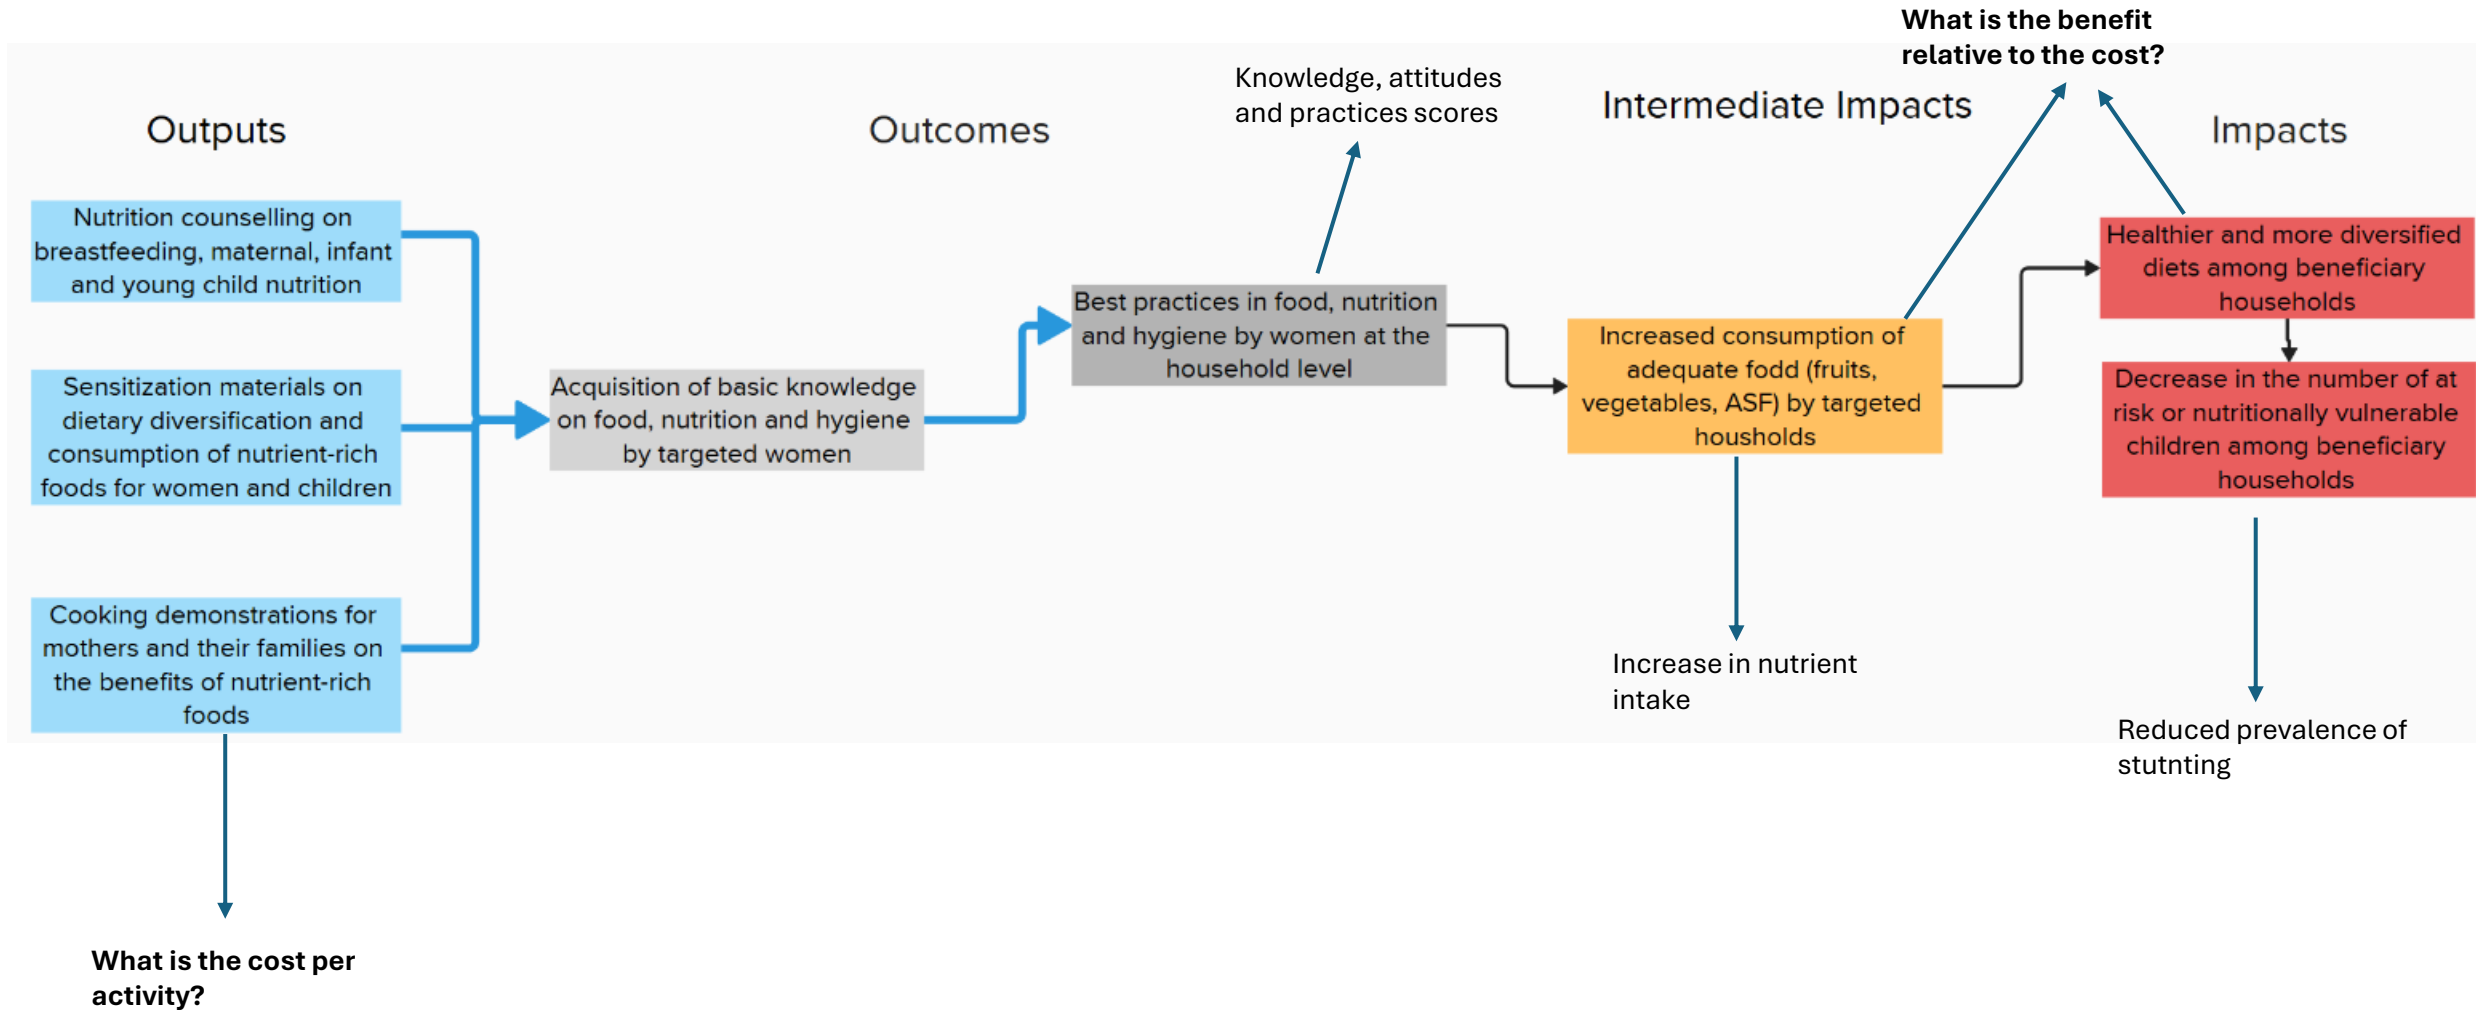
What is the benefit relative to the cost?

Knowledge, attitudes and practices scores

Outputs

Outcomes

Intermediate Impacts

Impacts

Nutrition counselling on breastfeeding, maternal, infant and young child nutrition

Sensitization materials on dietary diversification and consumption of nutrient-rich foods for women and children

Cooking demonstrations for mothers and their families on the benefits of nutrient-rich foods

Acquisition of basic knowledge on food, nutrition and hygiene by targeted women

Best practices in food, nutrition and hygiene by women at the household level

Increased consumption of adequate fodd (fruits, vegetables, ASF) by targeted housholds

Healthier and more diversified diets among beneficiary households

Decrease in the number of at risk or nutritionally vulnerable children among beneficiary households

Increase in nutrient intake

Reduced prevalence of stutnting

What is the cost per activity?